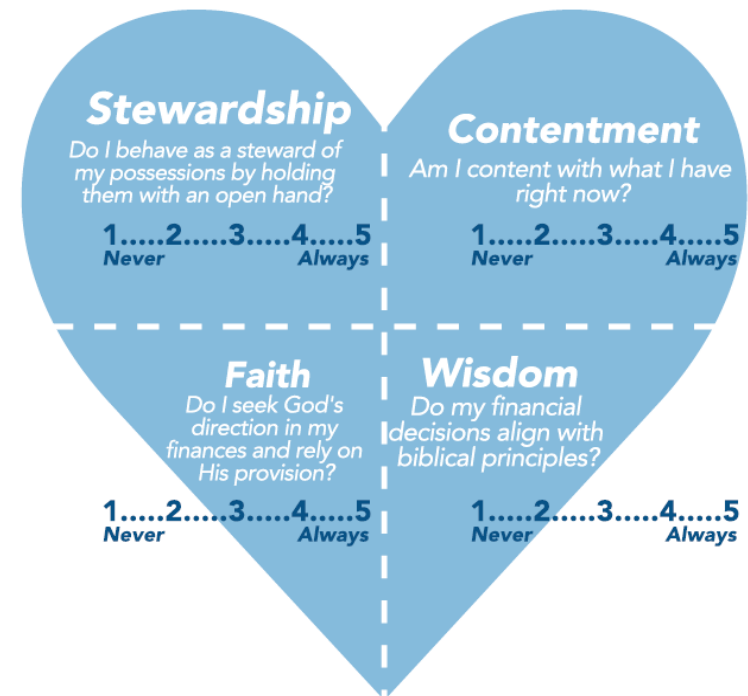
Stewardship
Do I behave as a steward of my possessions by holding them with an open hand?
1.....2.....3.....4.....5
Never Always

Contentment
Am I content with what I have right now?
1.....2.....3.....4.....5
Never Always

Faith
Do I seek God's direction in my finances and rely on His provision?
1.....2.....3.....4.....5
Never Always

Wisdom
Do my financial decisions align with biblical principles?
1.....2.....3.....4.....5
Never Always